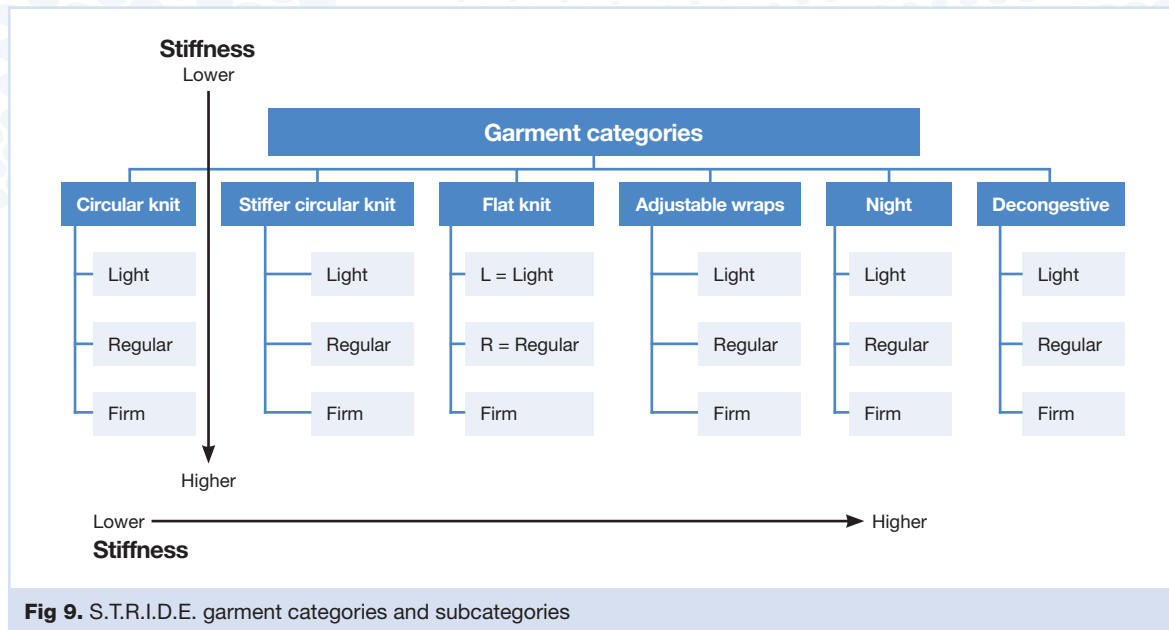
Stiffness
Lower

Garment categories

Circular knit
Light
Regular
Firm

Stiffer circular knit
Light
Regular
Firm

Flat knit
L = Light
R = Regular
Firm

Adjustable wraps
Light
Regular
Firm

Night
Light
Regular
Firm

Decongestive
Light
Regular
Firm

Higher

Lower → Higher
Stiffness

**Fig 9.** S.T.R.I.D.E. garment categories and subcategories